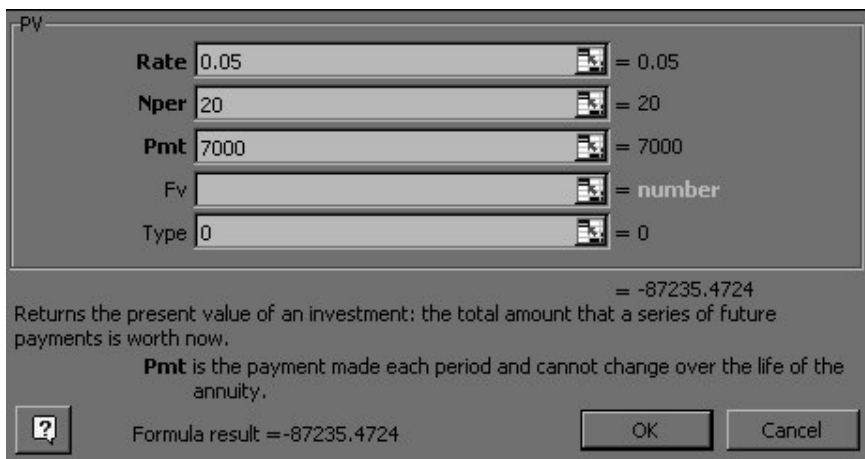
PV

Rate 0.05 = 0.05

Nper 20 = 20

Pmt 7000 = 7000

Fv = number

Type 0 = 0

= -87235.4724

Returns the present value of an investment: the total amount that a series of future payments is worth now.

Pmt is the payment made each period and cannot change over the life of the annuity.

?

Formula result =-87235.4724

OK

Cancel